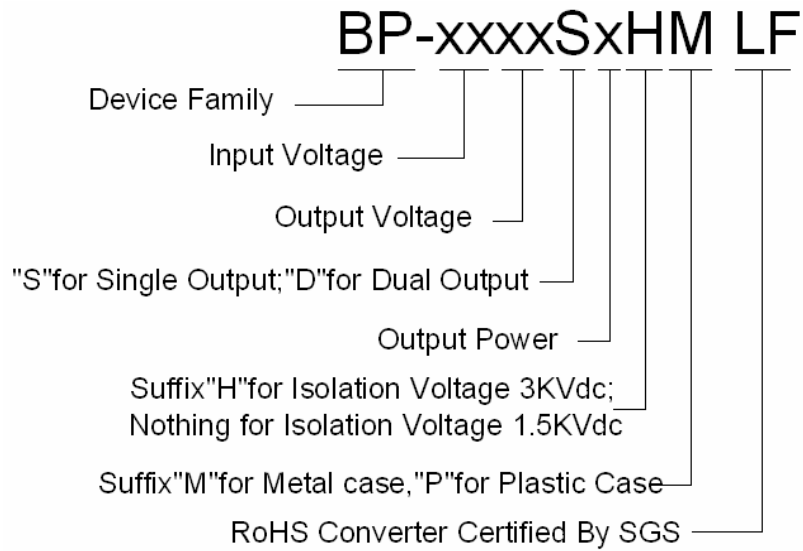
BP-xxxxSxHM LF

Device Family

Input Voltage

Output Voltage

"S"for Single Output;"D"for Dual Output

Output Power

Suffix"H"for Isolation Voltage 3KVdc;
Nothing for Isolation Voltage 1.5KVdc

Suffix"M"for Metal case,"P"for Plastic Case

RoHS Converter Certified By SGS